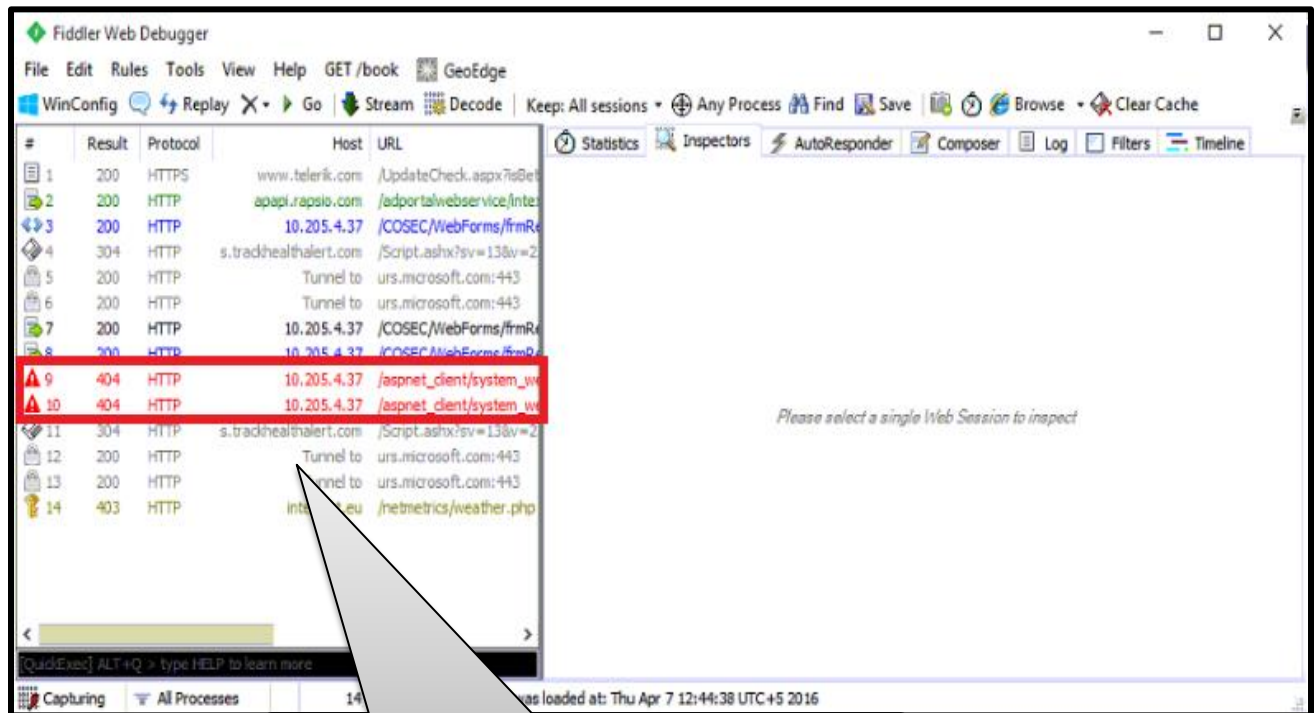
Fiddler Web Debugger

File Edit Rules Tools View Help GET /book GeoEdge

WinConfig Replay X Go Stream Decode Keep: All sessions Any Process Find Save Browse Clear Cache

| # | Result | Protocol | Host | URL |
|---|---|---|---|---|
| 1 | 200 | HTTPS | www.telerik.com | /UpdateCheck.aspx?isBet |
| 2 | 200 | HTTP | apapi.rapsio.com | /adportalwebservice/inte |
| 3 | 200 | HTTP | 10.205.4.37 | /COSEC/WebForms/frmR |
| 4 | 304 | HTTP | s.trackhealthalert.com | /Script.ashx?sv=13&v=2 |
| 5 | 200 | HTTP | Tunnel to | urs.microsoft.com:443 |
| 6 | 200 | HTTP | Tunnel to | urs.microsoft.com:443 |
| 7 | 200 | HTTP | 10.205.4.37 | /COSEC/WebForms/frmR |
| 8 | 200 | HTTP | 10.205.4.37 | /COSEC/WebForms/frmR |
| 9 | 404 | HTTP | 10.205.4.37 | /aspnet_client/system_w |
| 10 | 404 | HTTP | 10.205.4.37 | /aspnet_client/system_w |
| 11 | 304 | HTTP | s.trackhealthalert.com | /Script.ashx?sv=13&v=2 |
| 12 | 200 | HTTP | Tunnel to | urs.microsoft.com:443 |
| 13 | 200 | HTTP | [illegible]nnel to | urs.microsoft.com:443 |
| 14 | 403 | HTTP | inte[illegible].eu | /netmetrics/weather.php |

[QuickExec] ALT+Q > type HELP to learn more

Statistics Inspectors AutoResponder Composer Log Filters Timeline

Please select a single Web Session to inspect

Capturing All Processes 14 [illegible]as loaded at: Thu Apr 7 12:44:38 UTC+5 2016